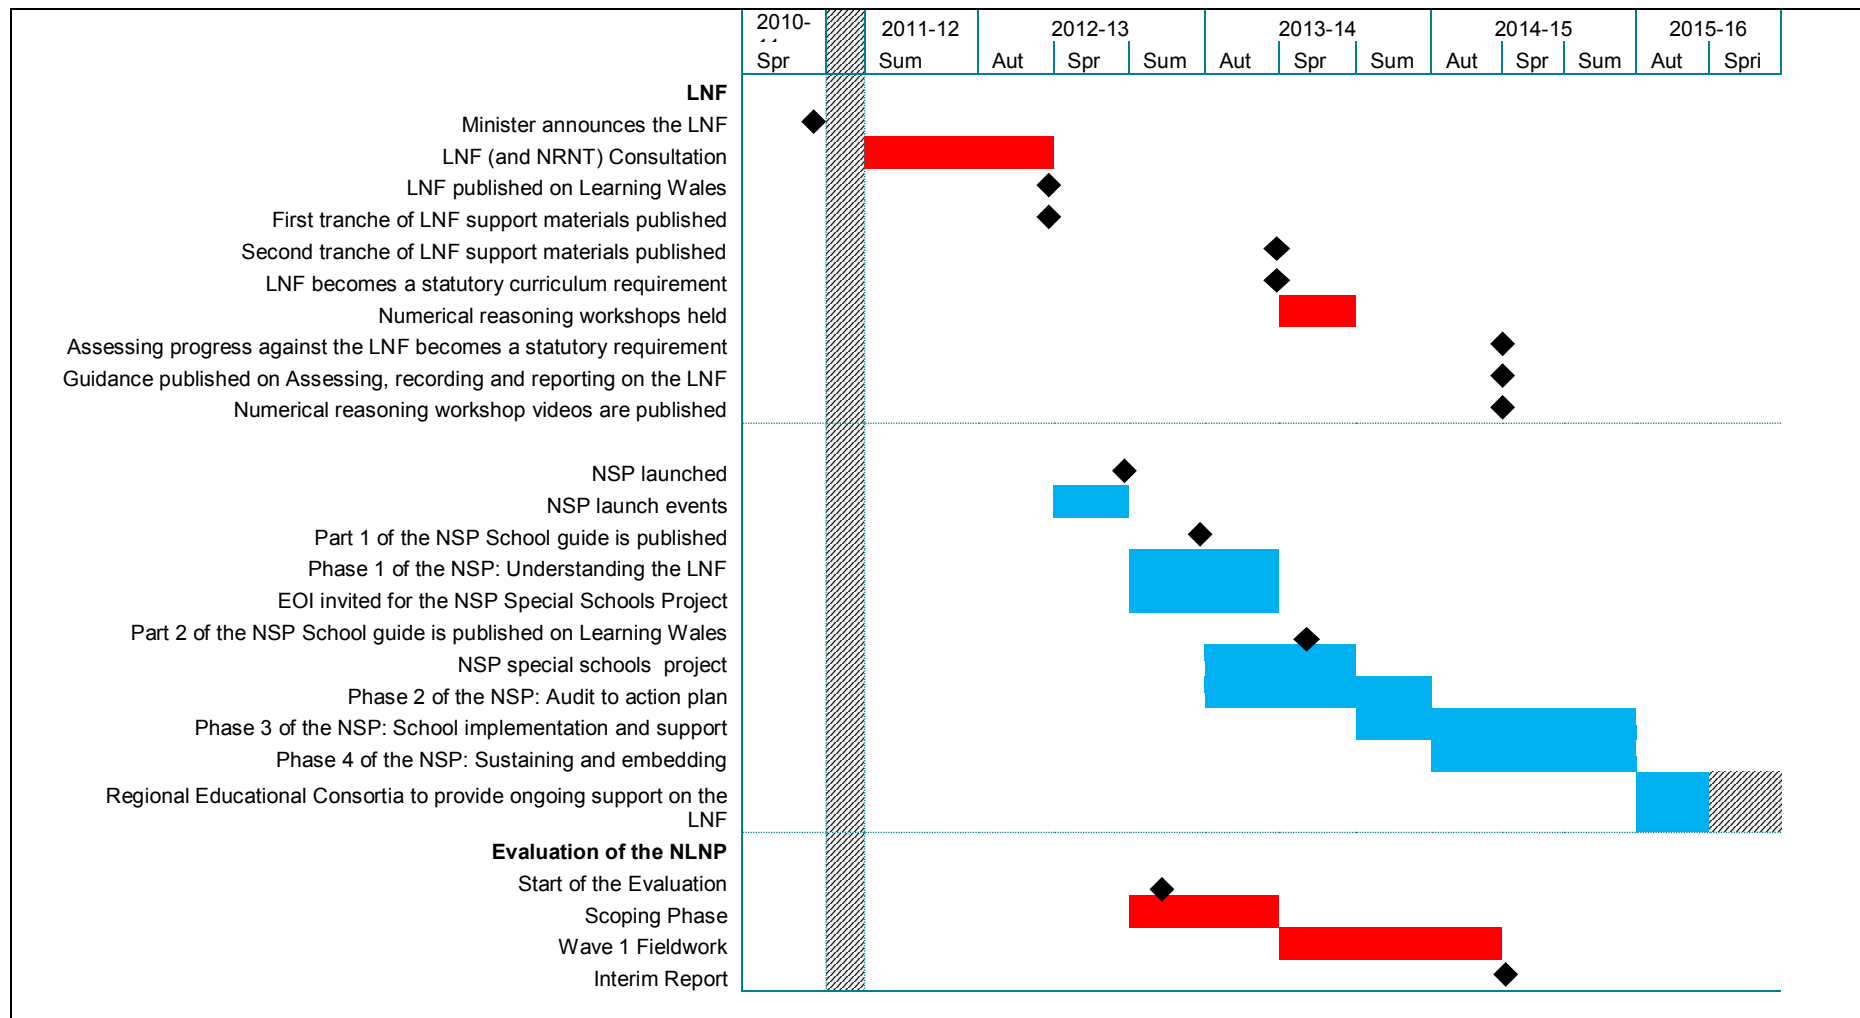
| 2010-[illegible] | 2011-12 | 2012-13 | | | 2013-14 | | | 2014-15 | | | 2015-16 | |
|---|---|---|---|---|---|---|---|---|---|---|---|---|
| Spr | Sum | Aut | Spr | Sum | Aut | Spr | Sum | Aut | Spr | Sum | Aut | Spri |

**LNF**
Minister announces the LNF
LNF (and NRNT) Consultation
LNF published on Learning Wales
First tranche of LNF support materials published
Second tranche of LNF support materials published
LNF becomes a statutory curriculum requirement
Numerical reasoning workshops held
Assessing progress against the LNF becomes a statutory requirement
Guidance published on Assessing, recording and reporting on the LNF
Numerical reasoning workshop videos are published

NSP launched
NSP launch events
Part 1 of the NSP School guide is published
Phase 1 of the NSP: Understanding the LNF
EOI invited for the NSP Special Schools Project
Part 2 of the NSP School guide is published on Learning Wales
NSP special schools project
Phase 2 of the NSP: Audit to action plan
Phase 3 of the NSP: School implementation and support
Phase 4 of the NSP: Sustaining and embedding
Regional Educational Consortia to provide ongoing support on the LNF

**Evaluation of the NLNP**
Start of the Evaluation
Scoping Phase
Wave 1 Fieldwork
Interim Report